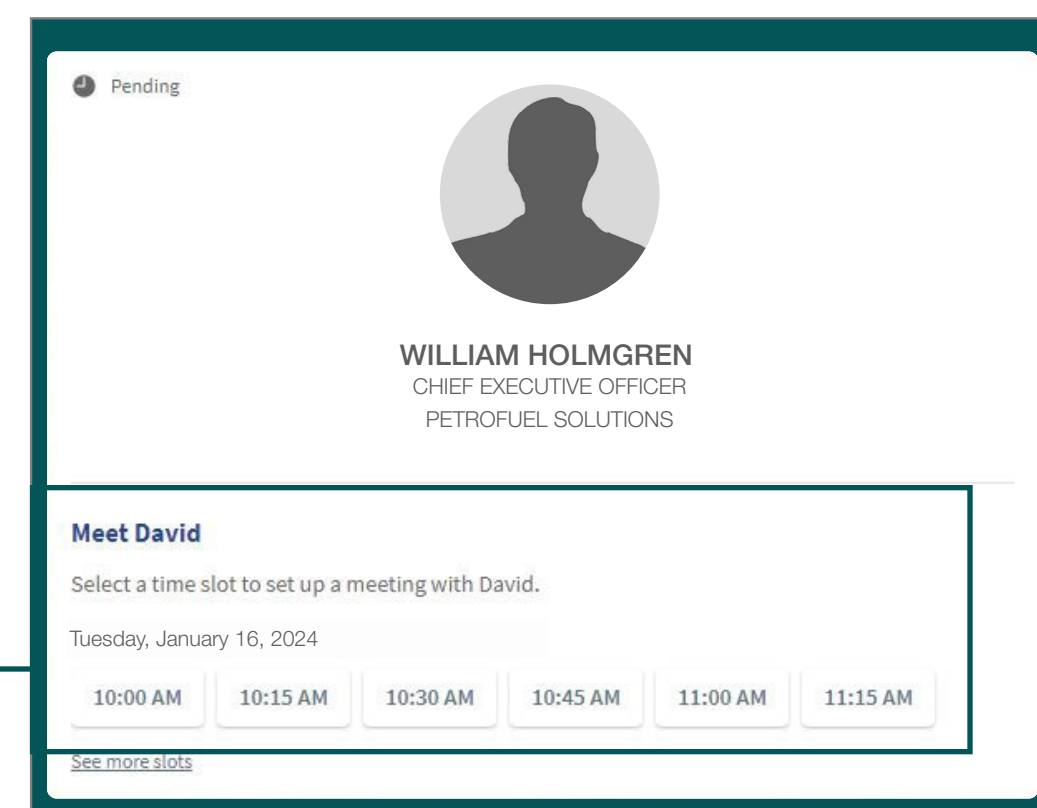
Pending

WILLIAM HOLMGREN
CHIEF EXECUTIVE OFFICER
PETROFUEL SOLUTIONS

Meet David

Select a time slot to set up a meeting with David.

Tuesday, January 16, 2024

10:00 AM | 10:15 AM | 10:30 AM | 10:45 AM | 11:00 AM | 11:15 AM

See more slots